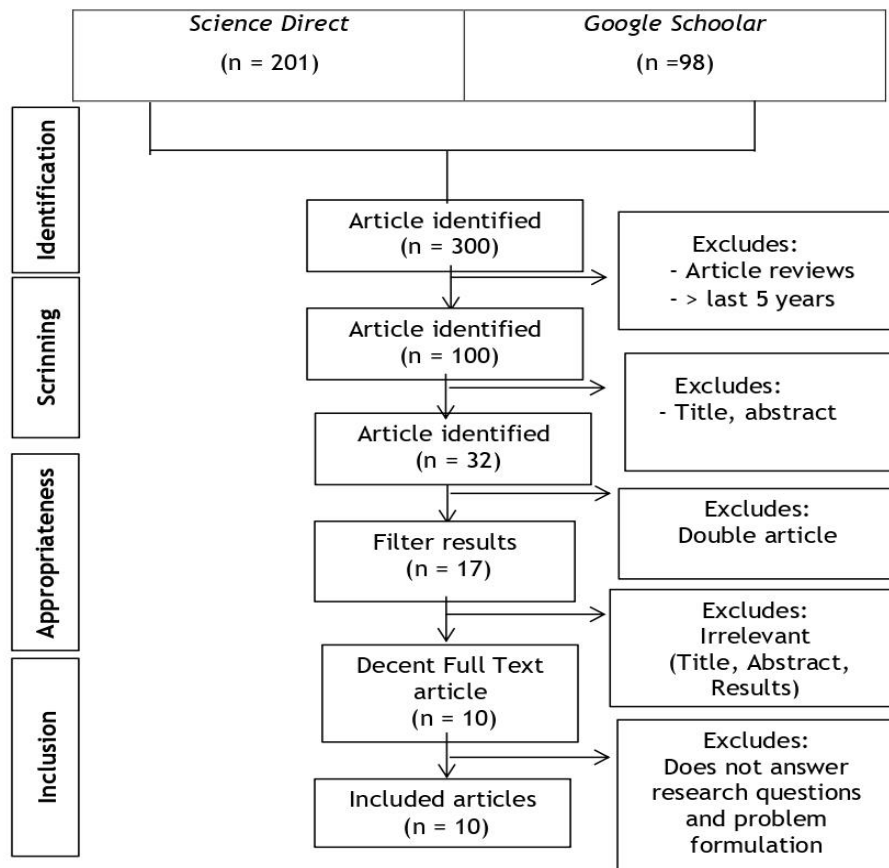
Science Direct
(n = 201)

Google Schoolar
(n =98)

Identification

Article identified
(n = 300)

Excludes:
- Article reviews
- > last 5 years

Scrinning

Article identified
(n = 100)

Excludes:
- Title, abstract

Article identified
(n = 32)

Appropriateness

Excludes:
Double article

Filter results
(n = 17)

Excludes:
Irrelevant
(Title, Abstract, Results)

Inclusion

Decent Full Text article
(n = 10)

Excludes:
Does not answer research questions and problem formulation

Included articles
(n = 10)